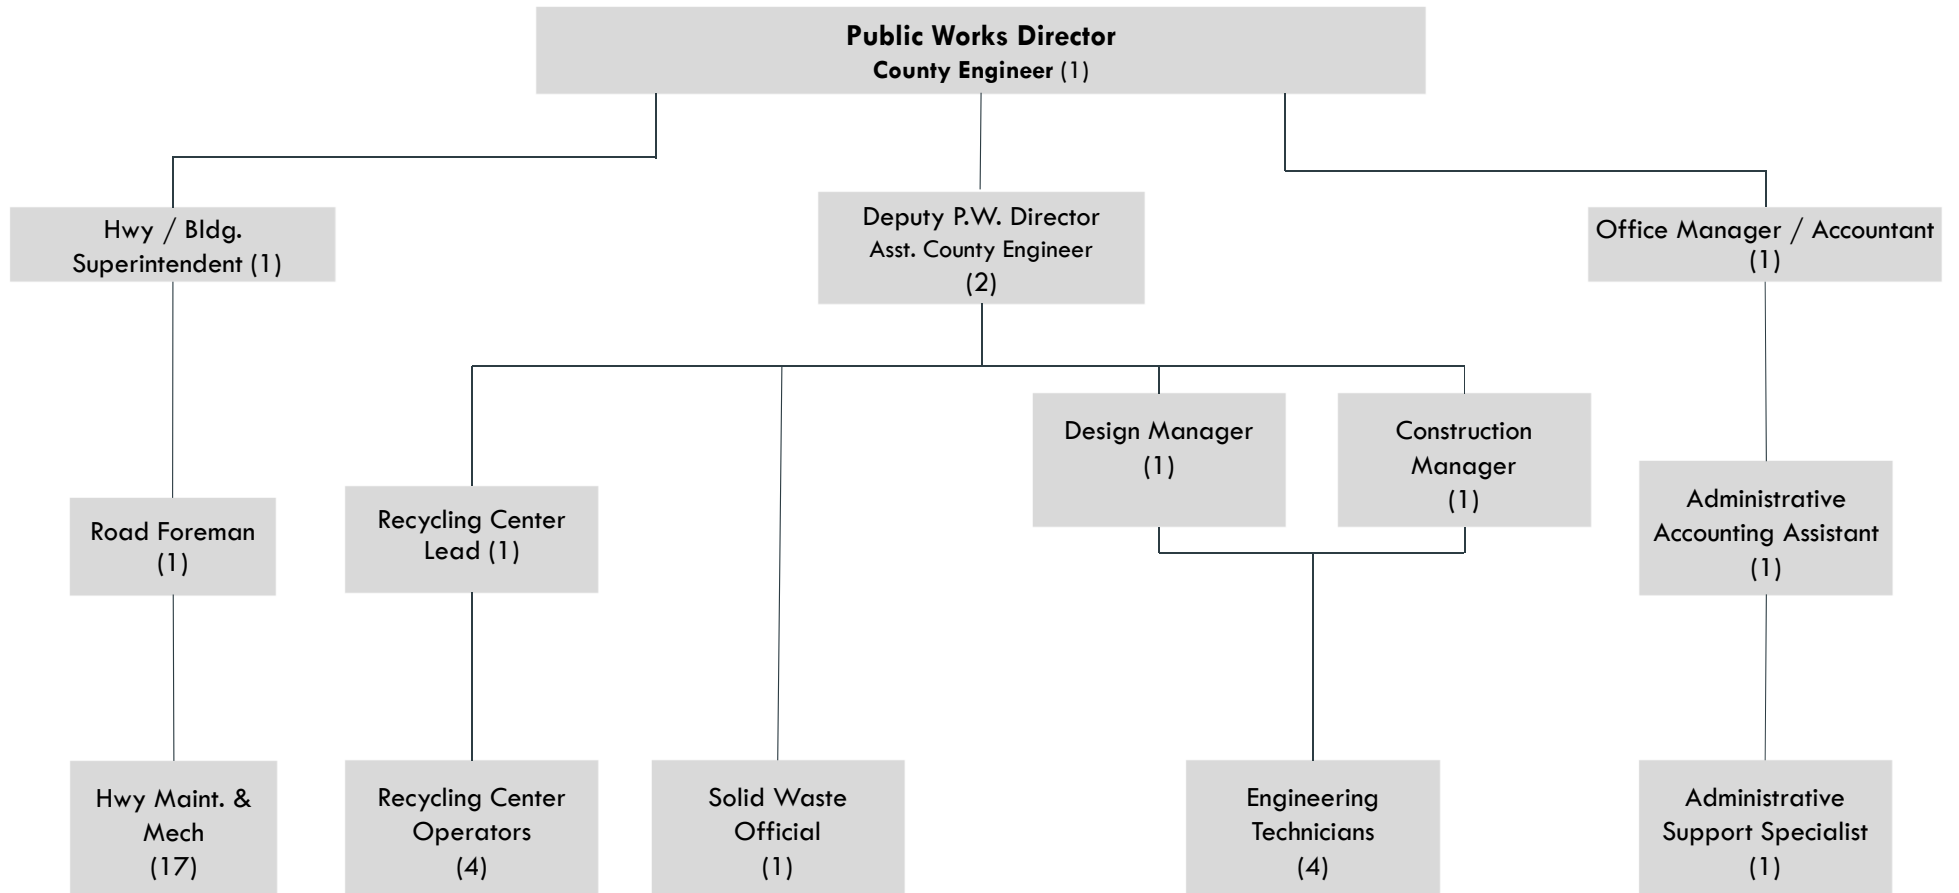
Public Works Director
County Engineer (1)

Hwy / Bldg. Superintendent (1)

Deputy P.W. Director
Asst. County Engineer
(2)

Office Manager / Accountant
(1)

Road Foreman
(1)

Recycling Center Lead (1)

Design Manager
(1)

Construction Manager
(1)

Administrative Accounting Assistant
(1)

Hwy Maint. & Mech
(17)

Recycling Center Operators
(4)

Solid Waste Official
(1)

Engineering Technicians
(4)

Administrative Support Specialist
(1)